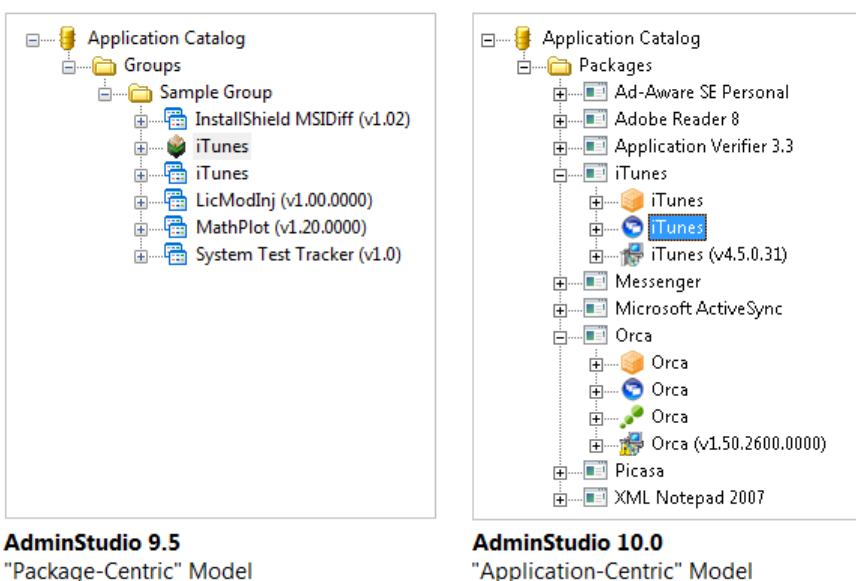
Application Catalog
Groups
Sample Group
InstallShield MSIDiff (v1.02)
iTunes
iTunes
LicModInj (v1.00.0000)
MathPlot (v1.20.0000)
System Test Tracker (v1.0)

**AdminStudio 9.5**
"Package-Centric" Model

Application Catalog
Packages
Ad-Aware SE Personal
Adobe Reader 8
Application Verifier 3.3
iTunes
iTunes
iTunes
iTunes (v4.5.0.31)
Messenger
Microsoft ActiveSync
Orca
Orca
Orca
Orca
Orca (v1.50.2600.0000)
Picasa
XML Notepad 2007

**AdminStudio 10.0**
"Application-Centric" Model